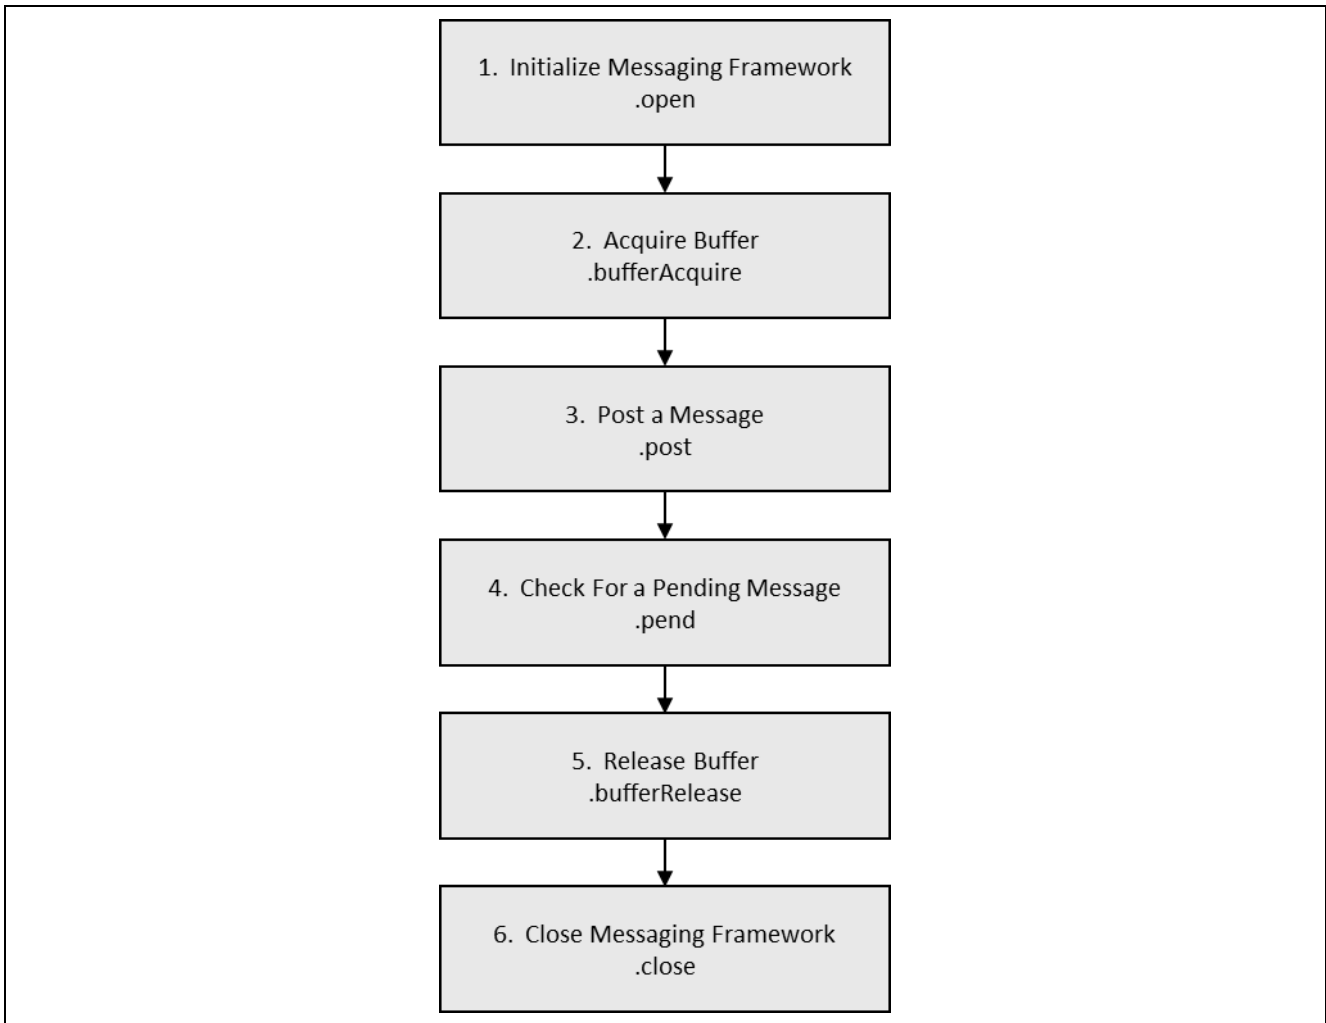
1. Initialize Messaging Framework
.open

2. Acquire Buffer
.bufferAcquire

3. Post a Message
.post

4. Check For a Pending Message
.pend

5. Release Buffer
.bufferRelease

6. Close Messaging Framework
.close